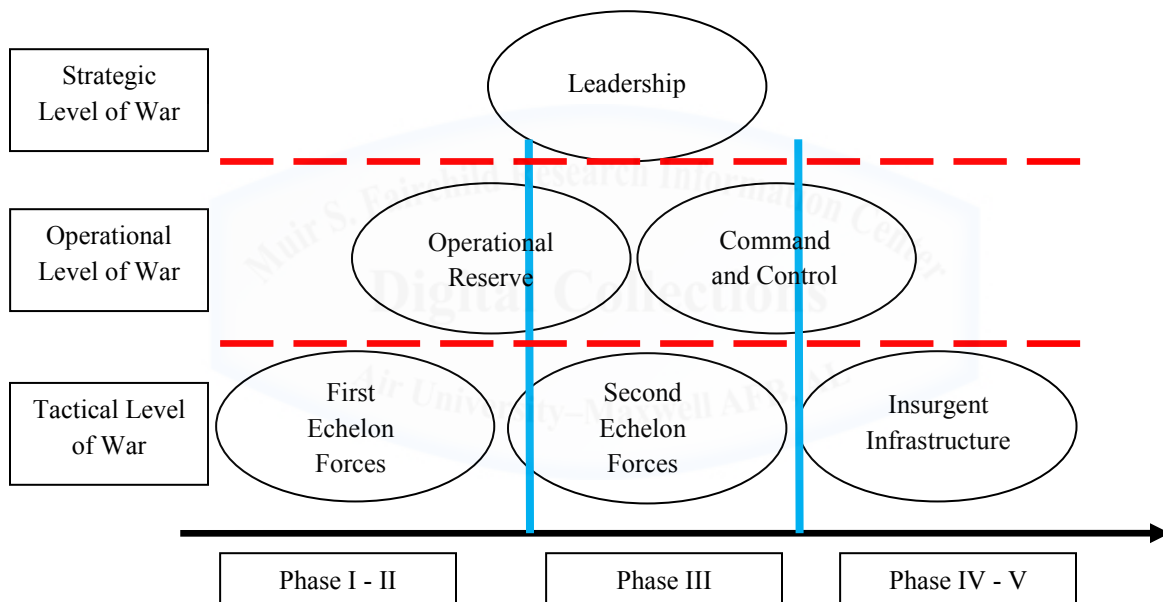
Strategic Level of War

Leadership

Operational Level of War

Operational Reserve

Command and Control

Tactical Level of War

First Echelon Forces

Second Echelon Forces

Insurgent Infrastructure

Phase I - II

Phase III

Phase IV - V

Muir S. Fairchild Research Information Center
Digital Collections
Air University–Maxwell AFB, AL